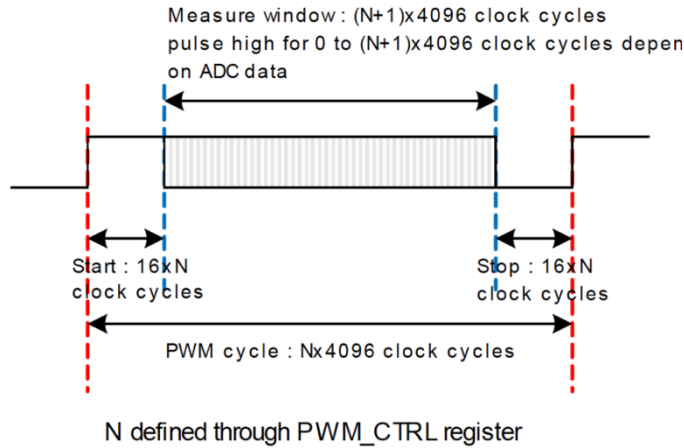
Measure window : (N+1)x4096 clock cycles
pulse high for 0 to (N+1)x4096 clock cycles depen
on ADC data

Start : 16xN
clock cycles

Stop : 16xN
clock cycles

PWM cycle : Nx4096 clock cycles

N defined through PWM_CTRL register